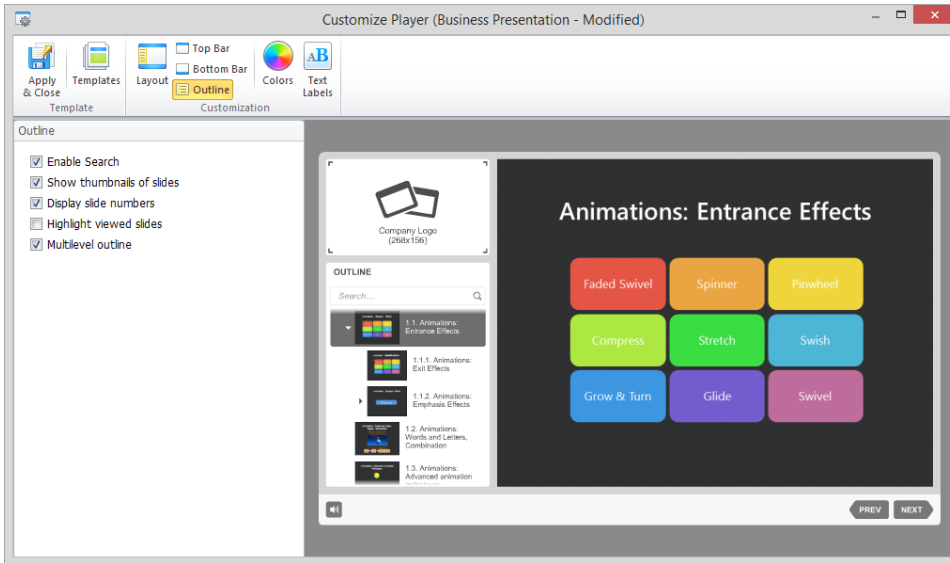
Customize Player (Business Presentation - Modified)

Apply & Close
Templates
Template
Layout
Top Bar
Bottom Bar
Outline
Colors
Text Labels
Customization

Outline

Enable Search
Show thumbnails of slides
Display slide numbers
Highlight viewed slides
Multilevel outline

Company Logo (268x156)

OUTLINE

Search...

1.1. Animations: Entrance Effects
1.1.1. Animations: Exit Effects
1.1.2. Animations: Emphasis Effects
1.2. Animations: Words and Letters, Combination
1.3. Animations: Advanced animation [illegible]

Animations: Entrance Effects

Faded Swivel
Spinner
Pinwheel
Compress
Stretch
Swish
Grow & Turn
Glide
Swivel

PREV
NEXT